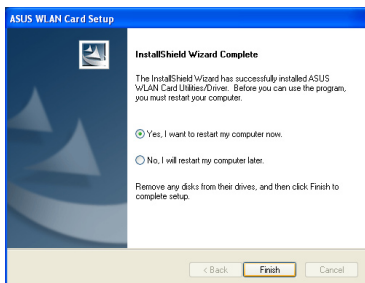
ASUS WLAN Card Setup

InstallShield Wizard Complete

The InstallShield Wizard has successfully installed ASUS WLAN Card Utilities/Driver. Before you can use the program, you must restart your computer.

Yes, I want to restart my computer now.

No, I will restart my computer later.

Remove any disks from their drives, and then click Finish to complete setup.

< Back

Finish

Cancel